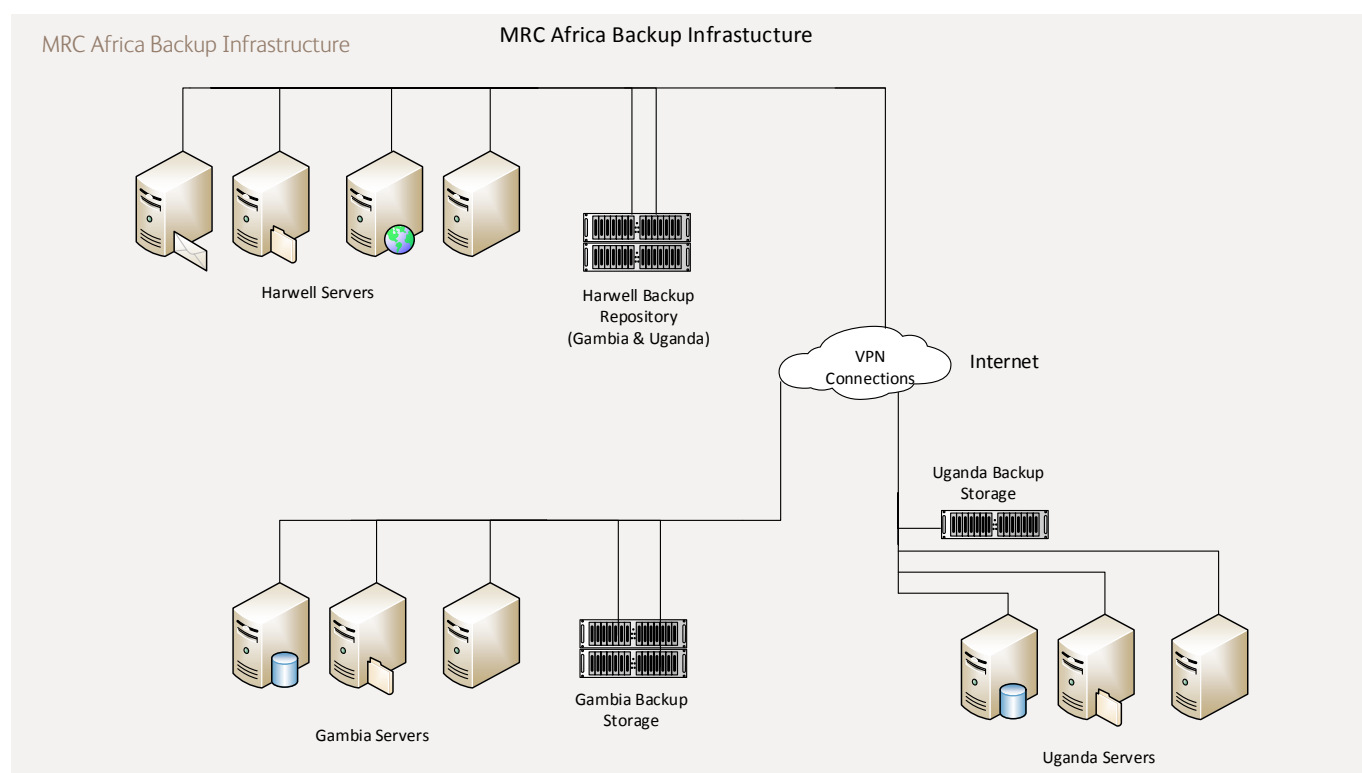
MRC Africa Backup Infrastructure

MRC Africa Backup Infrastucture

Harwell Servers

Harwell Backup Repository (Gambia & Uganda)

VPN Connections

Internet

Uganda Backup Storage

Gambia Backup Storage

Gambia Servers

Uganda Servers